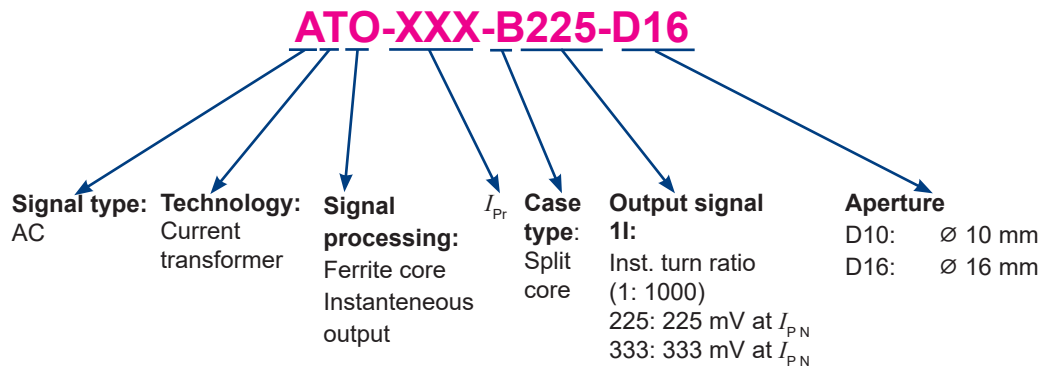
ATO-XXX-B225-D16

**Signal type:** AC

**Technology:** Current transformer

**Signal processing:** Ferrite core Instanteneous output

$I_{Pr}$

**Case type:** Split core

**Output signal 1I:** Inst. turn ratio (1: 1000)
225: 225 mV at $I_{PN}$
333: 333 mV at $I_{PN}$

**Aperture**
D10: Ø 10 mm
D16: Ø 16 mm